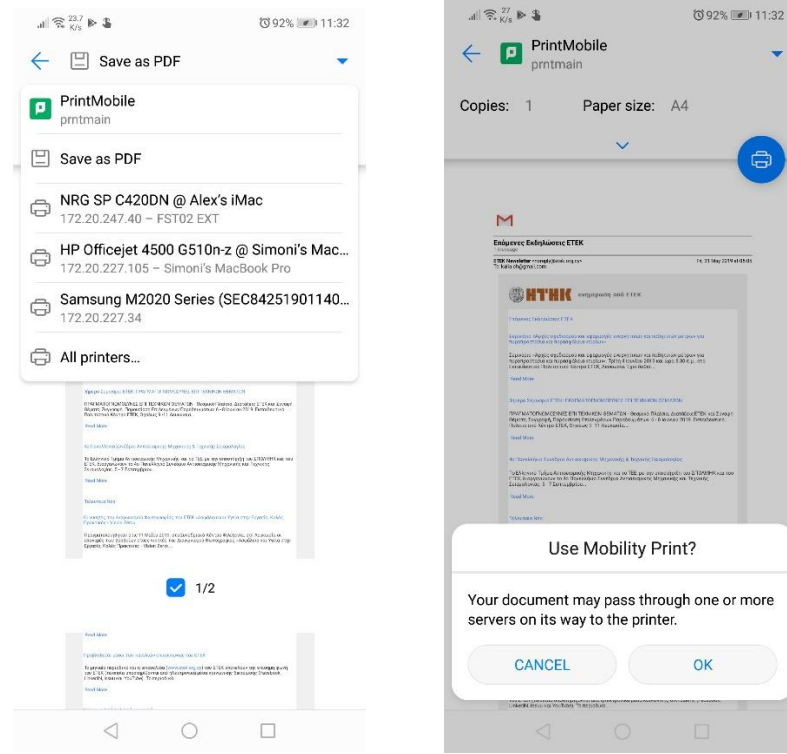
23.7 K/s 92% 11:32

Save as PDF

PrintMobile
prntmain

Save as PDF

NRG SP C420DN @ Alex's iMac
172.20.247.40 – FST02 EXT

HP Officejet 4500 G510n-z @ Simoni's Mac...
172.20.227.105 – Simoni's MacBook Pro

Samsung M2020 Series (SEC84251901140...
172.20.227.34

All printers...

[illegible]

1/2

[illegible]

27 K/s 92% 11:32

PrintMobile
prntmain

Copies: 1 Paper size: A4

Επόμενες Εκδηλώσεις ΕΤΕΚ

ΗΤΗΚ

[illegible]

Use Mobility Print?

Your document may pass through one or more servers on its way to the printer.

CANCEL OK